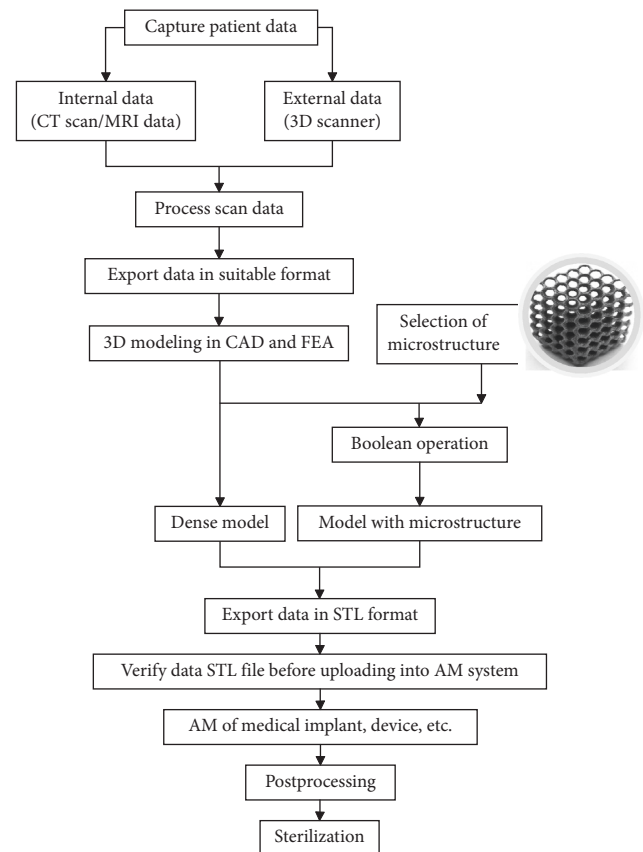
Capture patient data

Internal data (CT scan/MRI data)

External data (3D scanner)

Process scan data

Export data in suitable format

3D modeling in CAD and FEA

Selection of microstructure

Boolean operation

Dense model

Model with microstructure

Export data in STL format

Verify data STL file before uploading into AM system

AM of medical implant, device, etc.

Postprocessing

Sterilization